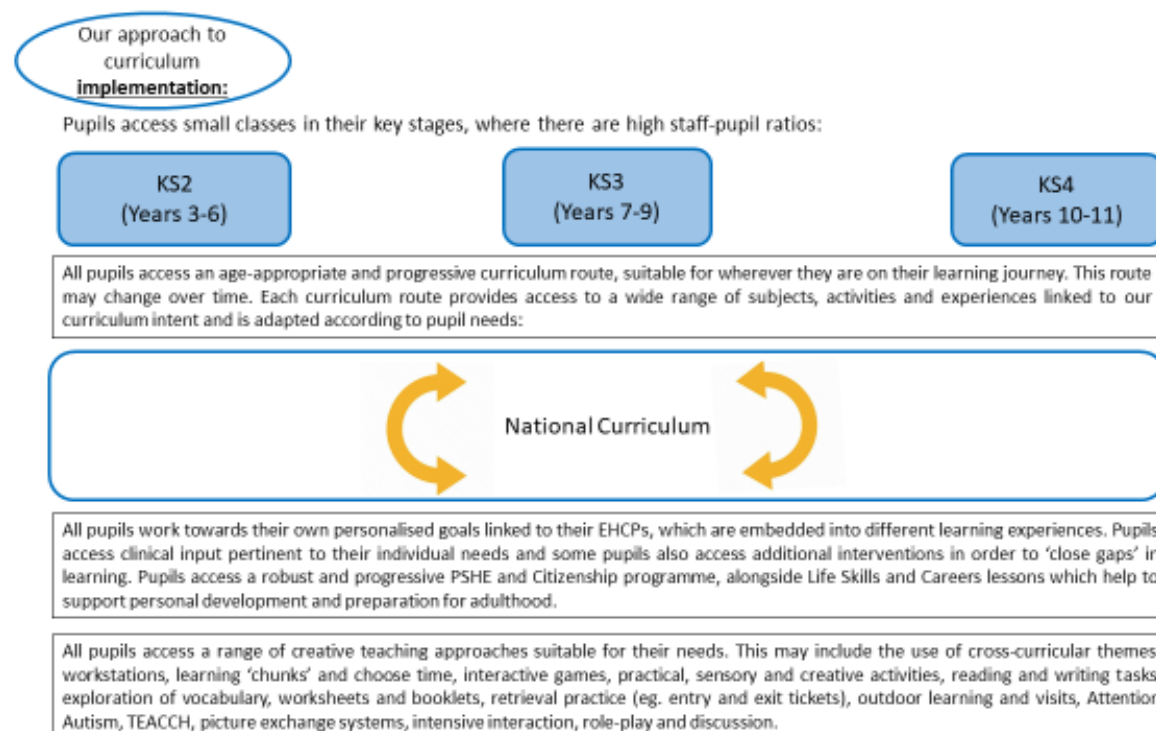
Our approach to curriculum **implementation:**

Pupils access small classes in their key stages, where there are high staff-pupil ratios:

KS2
(Years 3-6)

KS3
(Years 7-9)

KS4
(Years 10-11)

All pupils access an age-appropriate and progressive curriculum route, suitable for wherever they are on their learning journey. This route may change over time. Each curriculum route provides access to a wide range of subjects, activities and experiences linked to our curriculum intent and is adapted according to pupil needs:

National Curriculum

All pupils work towards their own personalised goals linked to their EHCPs, which are embedded into different learning experiences. Pupils access clinical input pertinent to their individual needs and some pupils also access additional interventions in order to 'close gaps' in learning. Pupils access a robust and progressive PSHE and Citizenship programme, alongside Life Skills and Careers lessons which help to support personal development and preparation for adulthood.

All pupils access a range of creative teaching approaches suitable for their needs. This may include the use of cross-curricular themes workstations, learning 'chunks' and choose time, interactive games, practical, sensory and creative activities, reading and writing tasks exploration of vocabulary, worksheets and booklets, retrieval practice (eg. entry and exit tickets), outdoor learning and visits, Attention Autism, TEACCH, picture exchange systems, intensive interaction, role-play and discussion.